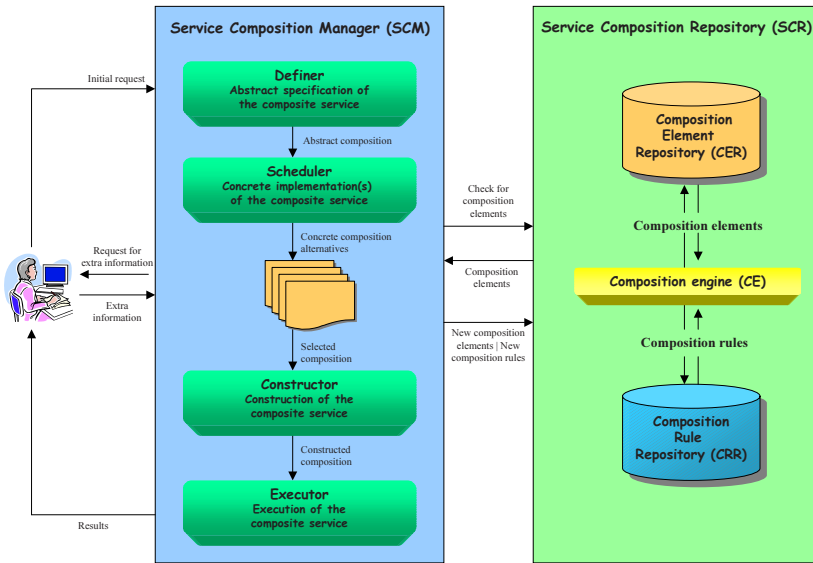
Service Composition Manager (SCM)

Service Composition Repository (SCR)

Initial request

Definer
Abstract specification of the composite service

Abstract composition

Scheduler
Concrete implementation(s) of the composite service

Check for composition elements

Composition Element Repository (CER)

Composition elements

Request for extra information

Concrete composition alternatives

Composition elements

Composition engine (CE)

Extra information

New composition elements | New composition rules

Composition rules

Selected composition

Constructor
Construction of the composite service

Composition Rule Repository (CRR)

Constructed composition

Results

Executor
Execution of the composite service